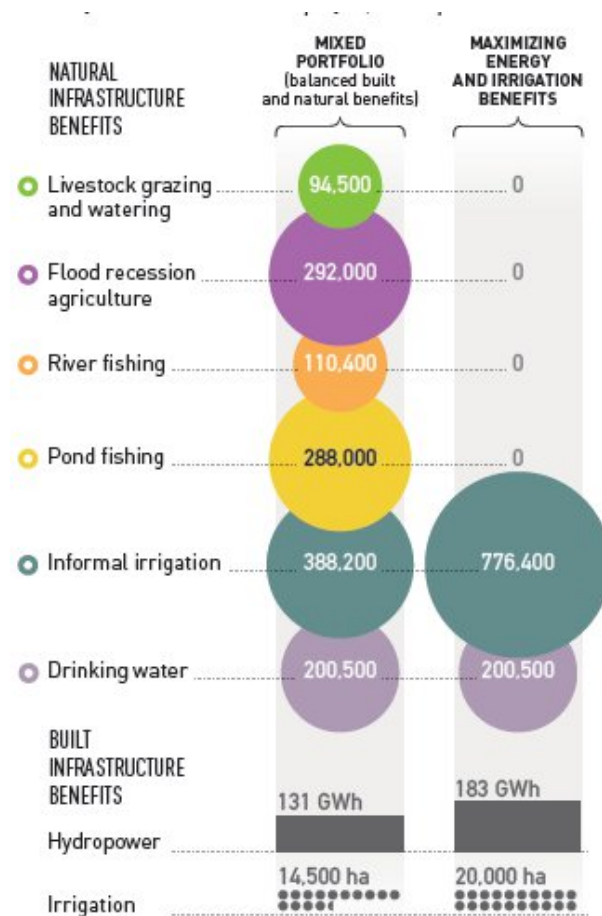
NATURAL INFRASTRUCTURE BENEFITS

MIXED PORTFOLIO (balanced built and natural benefits)

MAXIMIZING ENERGY AND IRRIGATION BENEFITS

Livestock grazing and watering 94,500 0

Flood recession agriculture 292,000 0

River fishing 110,400 0

Pond fishing 288,000 0

Informal irrigation 388,200 776,400

Drinking water 200,500 200,500

BUILT INFRASTRUCTURE BENEFITS

Hydropower 131 GWh 183 GWh

Irrigation 14,500 ha 20,000 ha